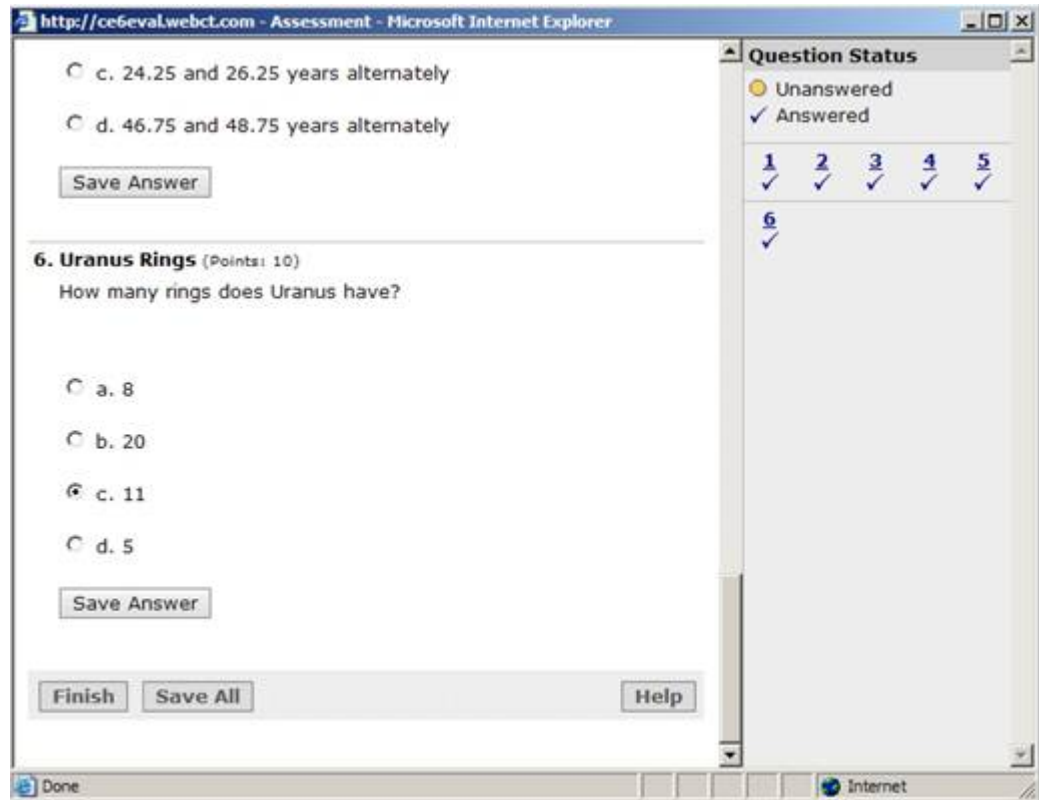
http://ce6eval.webct.com - Assessment - Microsoft Internet Explorer

c. 24.25 and 26.25 years alternately

d. 46.75 and 48.75 years alternately

Save Answer

6. Uranus Rings (Points: 10)

How many rings does Uranus have?

a. 8

b. 20

c. 11

d. 5

Save Answer

Finish Save All Help

Question Status

Unanswered

✓ Answered

1 ✓ 2 ✓ 3 ✓ 4 ✓ 5 ✓

6 ✓

Done

Internet